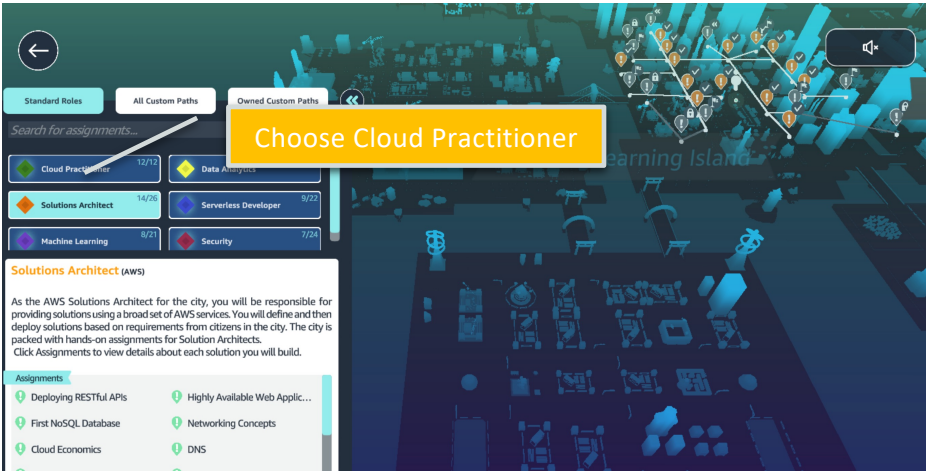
Standard Roles

All Custom Paths

Owned Custom Paths

Search for assignments...

Choose Cloud Practitioner

Learning Island

Cloud Practitioner 12/12

Data Analytics

Solutions Architect 14/26

Serverless Developer 9/22

Machine Learning 8/21

Security 7/24

Solutions Architect (AWS)

As the AWS Solutions Architect for the city, you will be responsible for providing solutions using a broad set of AWS services. You will define and then deploy solutions based on requirements from citizens in the city. The city is packed with hands-on assignments for Solution Architects.
Click Assignments to view details about each solution you will build.

Assignments

Deploying RESTful APIs

Highly Available Web Applic...

First NoSQL Database

Networking Concepts

Cloud Economics

DNS